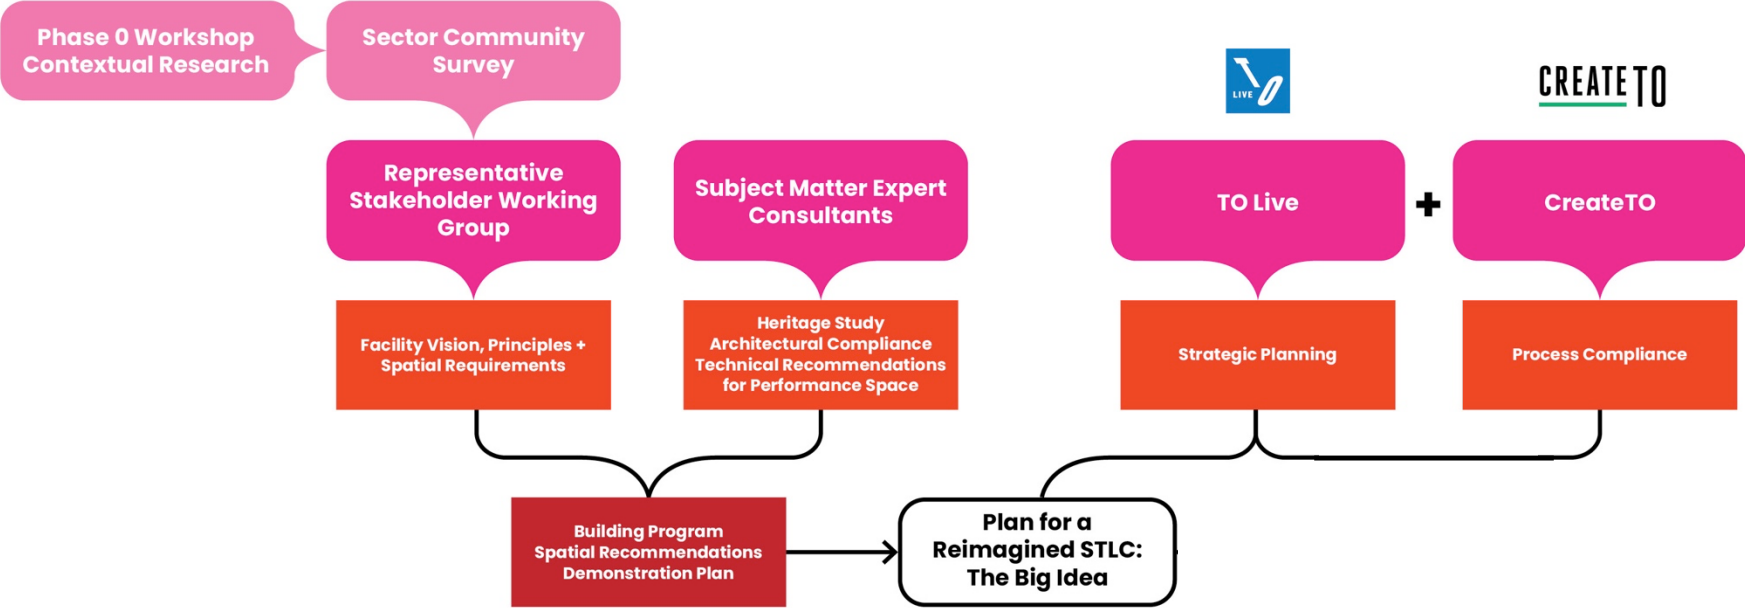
Phase 0 Workshop Contextual Research

Sector Community Survey

LIVE

CREATE TO

Representative Stakeholder Working Group

Subject Matter Expert Consultants

TO Live

+

CreateTO

Facility Vision, Principles + Spatial Requirements

Heritage Study
Architectural Compliance
Technical Recommendations for Performance Space

Strategic Planning

Process Compliance

Building Program
Spatial Recommendations
Demonstration Plan

Plan for a Reimagined STLC: The Big Idea